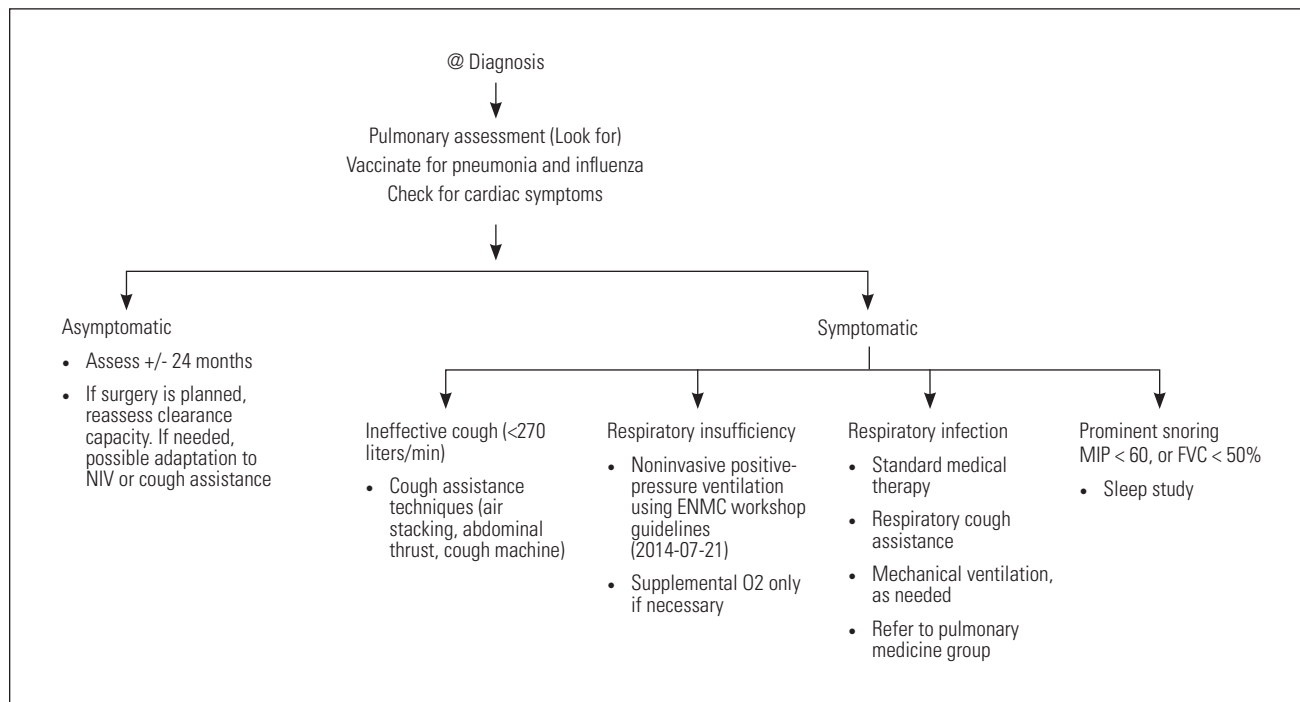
@ Diagnosis

Pulmonary assessment (Look for)
Vaccinate for pneumonia and influenza
Check for cardiac symptoms

Asymptomatic

- Assess +/- 24 months
- If surgery is planned, reassess clearance capacity. If needed, possible adaptation to NIV or cough assistance

Symptomatic

Ineffective cough (<270 liters/min)

- Cough assistance techniques (air stacking, abdominal thrust, cough machine)

Respiratory insufficiency

- Noninvasive positive-pressure ventilation using ENMC workshop guidelines (2014-07-21)
- Supplemental O2 only if necessary

Respiratory infection

- Standard medical therapy
- Respiratory cough assistance
- Mechanical ventilation, as needed
- Refer to pulmonary medicine group

Prominent snoring MIP < 60, or FVC < 50%

- Sleep study